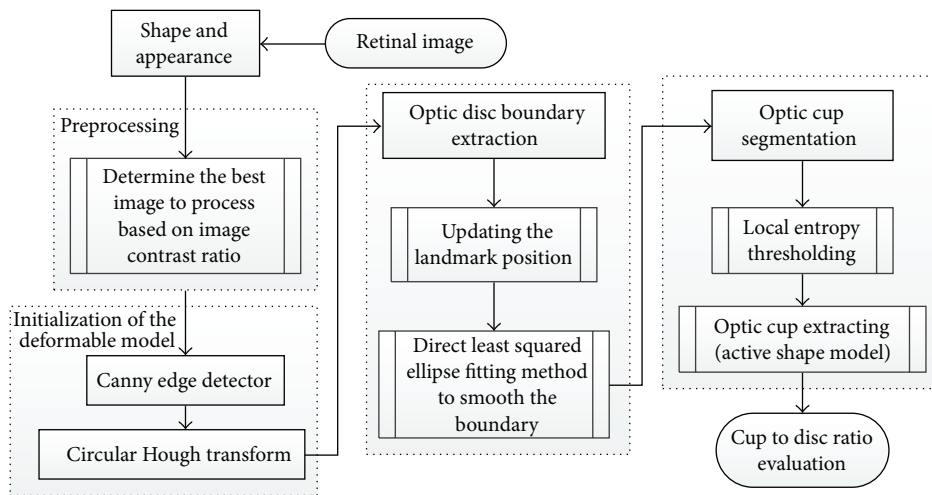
Shape and appearance

Retinal image

Preprocessing

Determine the best image to process based on image contrast ratio

Initialization of the deformable model

Canny edge detector

Circular Hough transform

Optic disc boundary extraction

Updating the landmark position

Direct least squared ellipse fitting method to smooth the boundary

Optic cup segmentation

Local entropy thresholding

Optic cup extracting (active shape model)

Cup to disc ratio evaluation